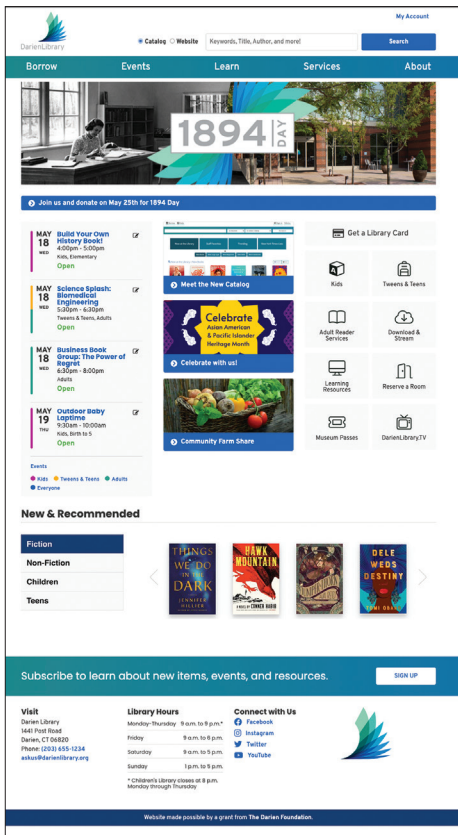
My Account

DarienLibrary

Catalog Website Keywords, Title, Author, and more! Search

Borrow Events Learn Services About

1894 DAY

Join us and donate on May 25th for 1894 Day

MAY 18 WED Build Your Own History Book! 4:00pm - 5:00pm Kids, Elementary Open

MAY 18 WED Science Splash: Biomedical Engineering 5:30pm - 6:30pm Tweens & Teens, Adults Open

MAY 18 WED Business Book Group: The Power of Regret 6:30pm - 8:00pm Adults Open

MAY 19 THU Outdoor Baby Laptime 9:30am - 10:00am Kids, Birth to 5 Open

Events
Kids Tweens & Teens Adults Everyone

Meet the New Catalog

Celebrate Asian American & Pacific Islander Heritage Month

Celebrate with us!

Community Farm Share

Get a Library Card

Kids

Tweens & Teens

Adult Reader Services

Download & Stream

Learning Resources

Reserve a Room

Museum Passes

DarienLibrary.TV

New & Recommended

Fiction
Non-Fiction
Children
Teens

THINGS WE DO IN THE DARK JENNIFER HILLIER

HAWK MOUNTAIN A NOVEL BY CONNER HABIB

DELE WEDS DESTINY TOMI OBARO

Subscribe to learn about new items, events, and resources.

SIGN UP

Visit
Darien Library
1441 Post Road
Darien, CT 06820
Phone: (203) 655-1234
askus@darienlibrary.org

Library Hours
Monday-Thursday 9 a.m. to 9 p.m.*
Friday 9 a.m. to 6 p.m.
Saturday 9 a.m. to 5 p.m.
Sunday 1 p.m. to 5 p.m.
* Children's Library closes at 8 p.m. Monday through Thursday

Connect with Us
Facebook
Instagram
Twitter
YouTube

Website made possible by a grant from The Darien Foundation.